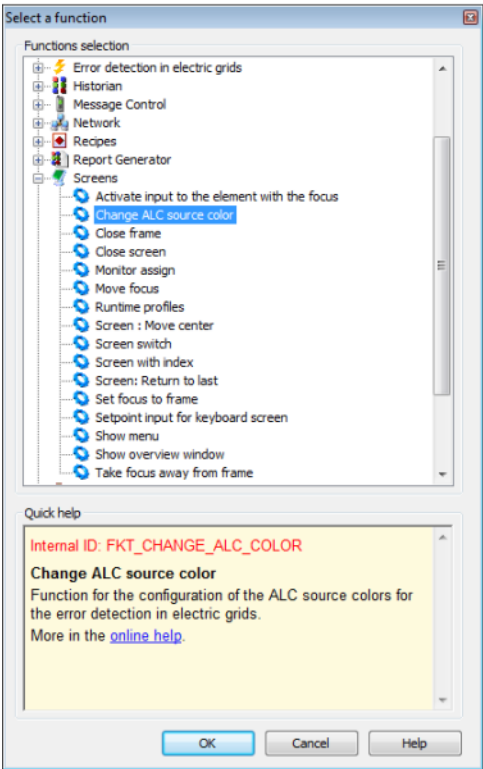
Select a function

Functions selection

Error detection in electric grids
Historian
Message Control
Network
Recipes
Report Generator
Screens
Activate input to the element with the focus
Change ALC source color
Close frame
Close screen
Monitor assign
Move focus
Runtime profiles
Screen : Move center
Screen switch
Screen with index
Screen: Return to last
Set focus to frame
Setpoint input for keyboard screen
Show menu
Show overview window
Take focus away from frame

Quick help

Internal ID: FKT_CHANGE_ALC_COLOR

Change ALC source color

Function for the configuration of the ALC source colors for the error detection in electric grids.

More in the online help.

OK
Cancel
Help